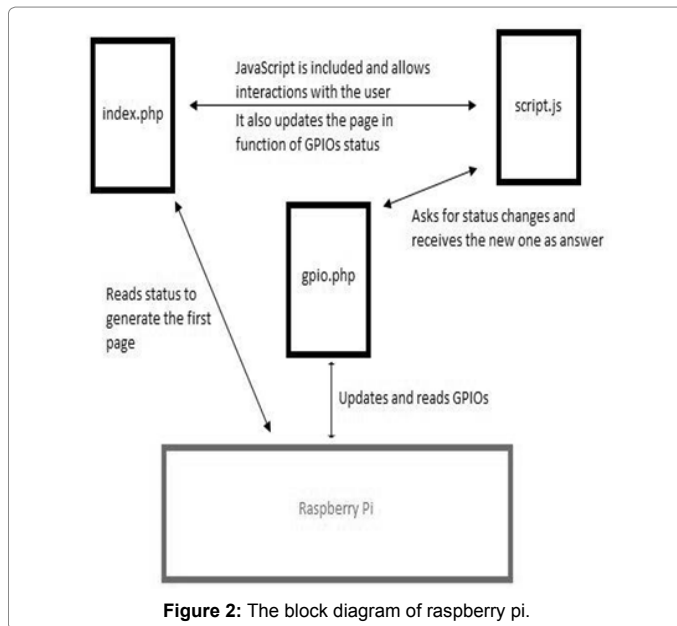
index.php

JavaScript is included and allows interactions with the user

It also updates the page in function of GPIOs status

script.js

Asks for status changes and receives the new one as answer

gpio.php

Reads status to generate the first page

Updates and reads GPIOs

Raspberry Pi

**Figure 2:** The block diagram of raspberry pi.